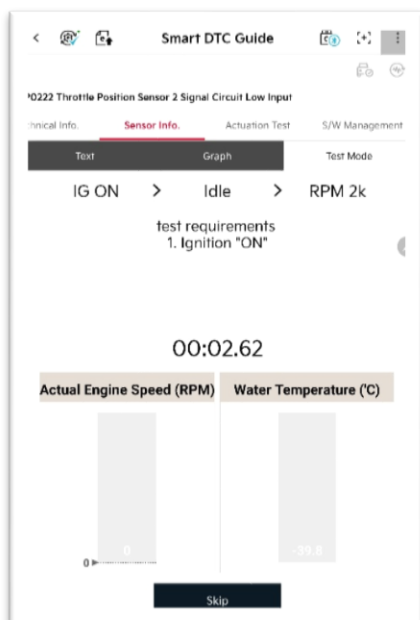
Smart DTC Guide

P0222 Throttle Position Sensor 2 Signal Circuit Low Input

chnical Info. Sensor Info. Actuation Test S/W Management

Text Graph Test Mode

IG ON > Idle > RPM 2k

test requirements
1. Ignition "ON"

00:02.62

| Actual Engine Speed (RPM) | Water Temperature (°C) |
|---|---|
| 0 | -39.8 |

0

Skip